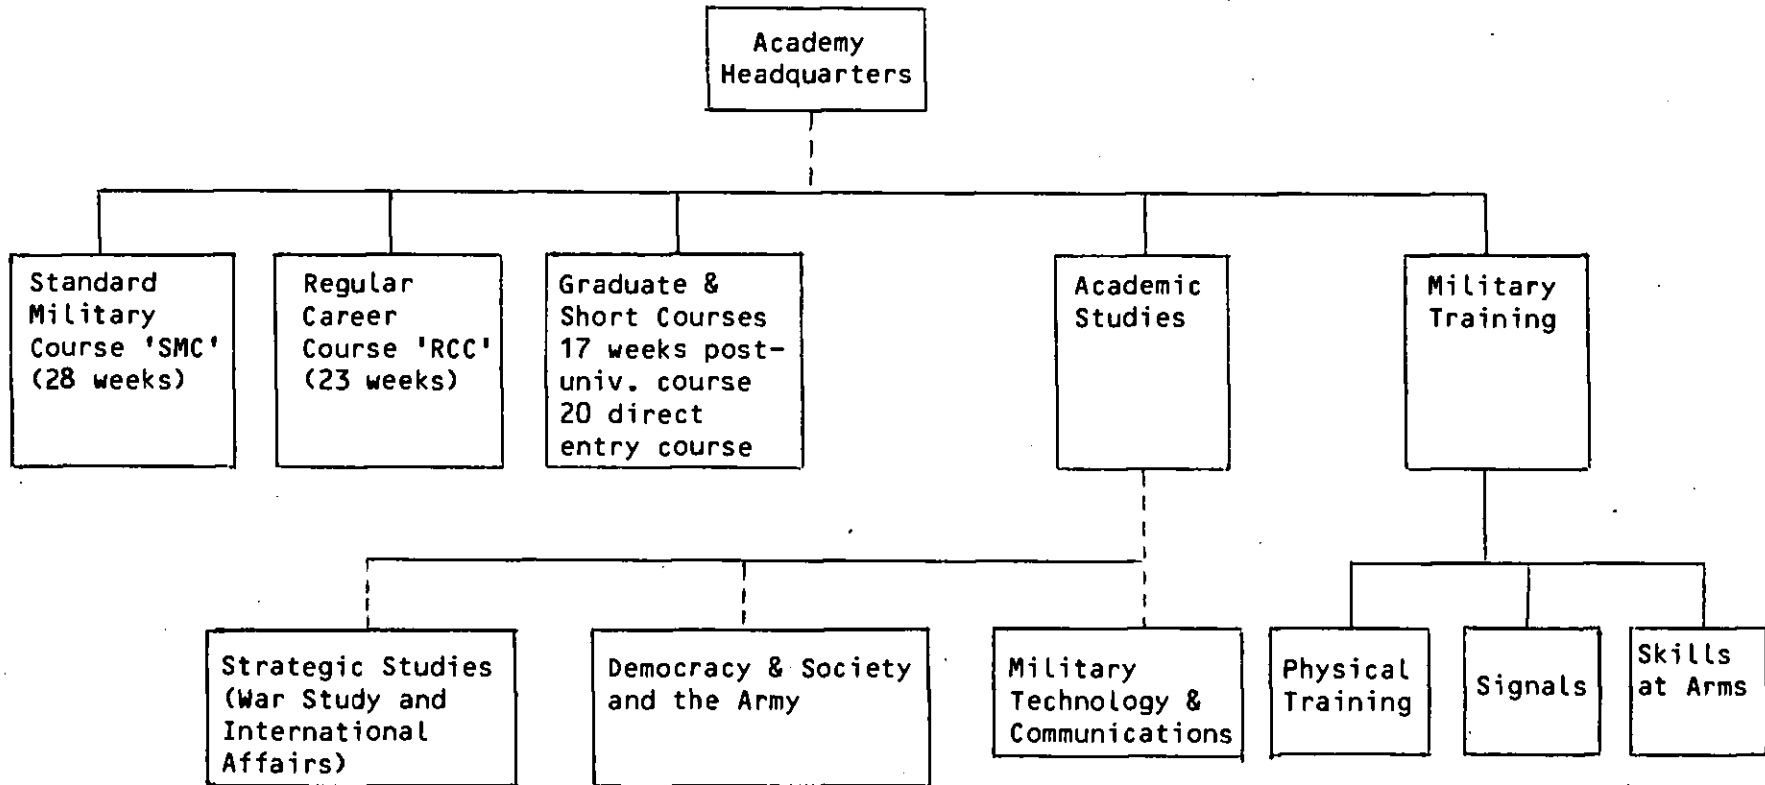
Academy Headquarters

Standard Military Course 'SMC' (28 weeks)

Regular Career Course 'RCC' (23 weeks)

Graduate & Short Courses 17 weeks post-univ. course 20 direct entry course

Academic Studies

Military Training

Strategic Studies (War Study and International Affairs)

Democracy & Society and the Army

Military Technology & Communications

Physical Training

Signals

Skills at Arms